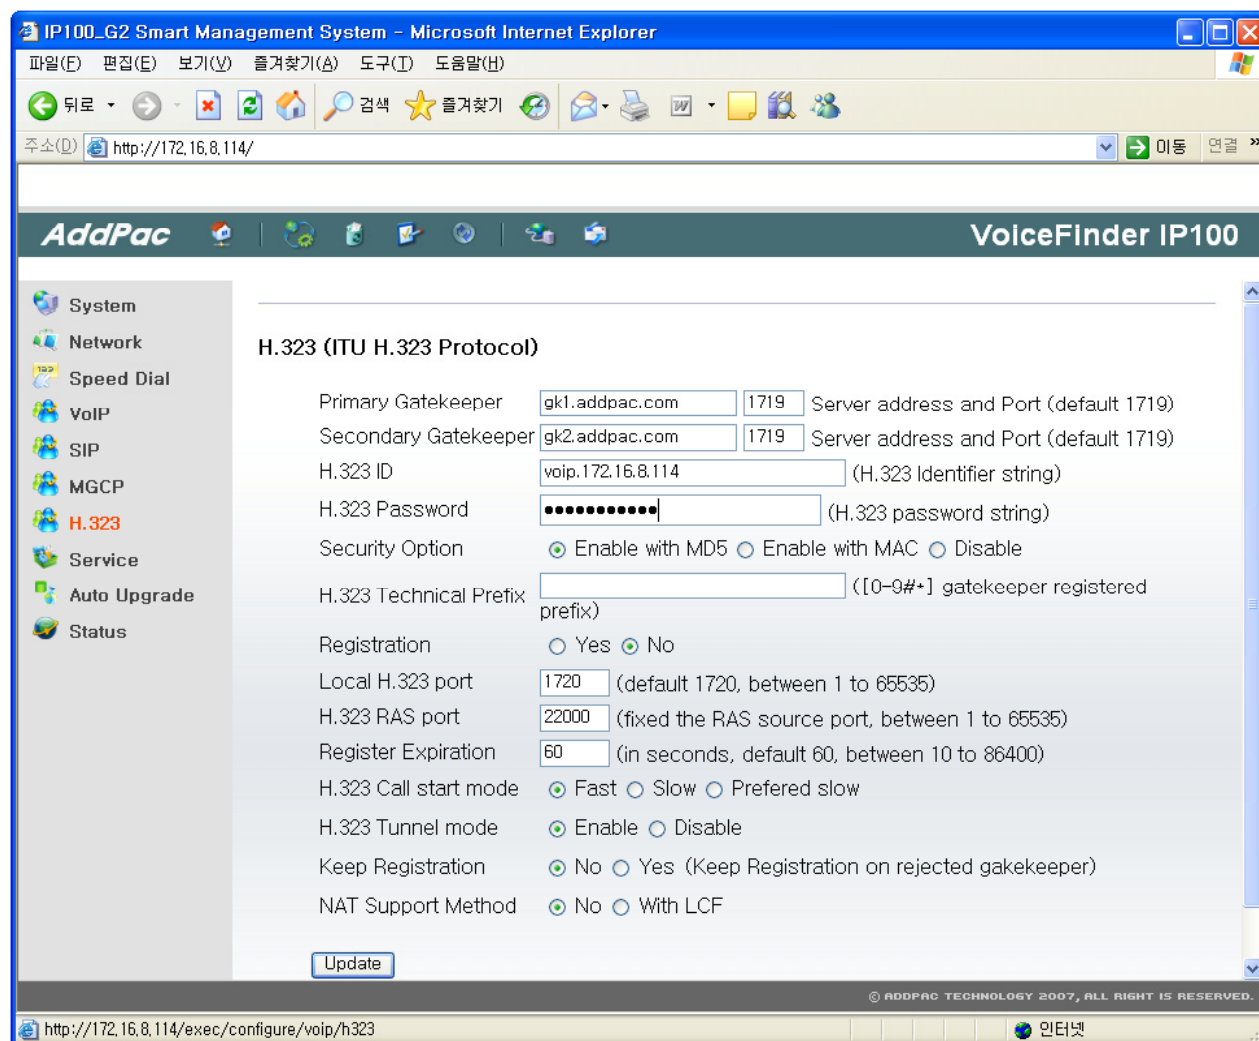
IP100_G2 Smart Management System - Microsoft Internet Explorer

파일(F) 편집(E) 보기(V) 즐겨찾기(A) 도구(T) 도움말(H)

뒤로 검색 즐겨찾기

주소(D) http://172.16.8.114/ 이동 연결

AddPac VoiceFinder IP100

System
Network
Speed Dial
VoIP
SIP
MGCP
H.323
Service
Auto Upgrade
Status

H.323 (ITU H.323 Protocol)

| | | |
|---|---|---|
| Primary Gatekeeper | gk1.addpac.com 1719 | Server address and Port (default 1719) |
| Secondary Gatekeeper | gk2.addpac.com 1719 | Server address and Port (default 1719) |
| H.323 ID | voip.172.16.8.114 | (H.323 Identifier string) |
| H.323 Password | ●●●●●●●●●●● | (H.323 password string) |
| Security Option | Enable with MD5 Enable with MAC Disable | |
| H.323 Technical Prefix | | ([0-9#*] gatekeeper registered prefix) |
| Registration | Yes No | |
| Local H.323 port | 1720 | (default 1720, between 1 to 65535) |
| H.323 RAS port | 22000 | (fixed the RAS source port, between 1 to 65535) |
| Register Expiration | 60 | (in seconds, default 60, between 10 to 86400) |
| H.323 Call start mode | Fast Slow Prefered slow | |
| H.323 Tunnel mode | Enable Disable | |
| Keep Registration | No Yes (Keep Registration on rejected gakekeeper) | |
| NAT Support Method | No With LCF | |

Update

© ADDPAC TECHNOLOGY 2007, ALL RIGHT IS RESERVED.

http://172.16.8.114/exec/configure/voip/h323 인터넷